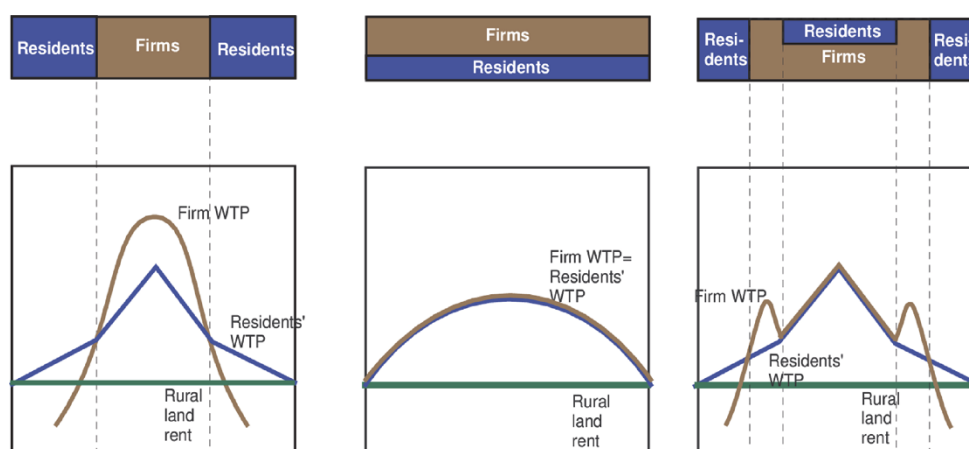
Residents | Firms | Residents

Firm WTP

Residents' WTP

Rural land rent

Firms

Residents

Firm WTP= Residents' WTP

Rural land rent

Resi- dents

Residents

Firms

Resi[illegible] dent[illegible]

Firm WTP

Residents' WTP

Rural land rent